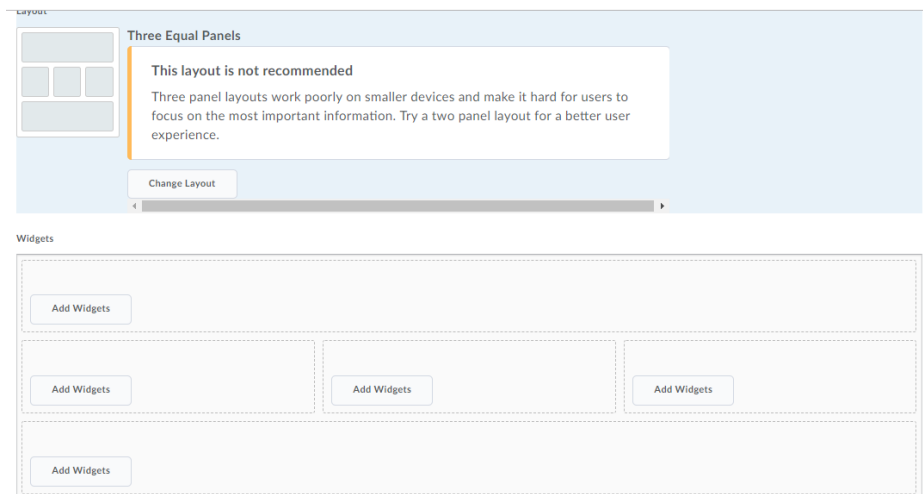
Layout

Three Equal Panels

This layout is not recommended

Three panel layouts work poorly on smaller devices and make it hard for users to focus on the most important information. Try a two panel layout for a better user experience.

Change Layout

Widgets

Add Widgets

Add Widgets

Add Widgets

Add Widgets

Add Widgets